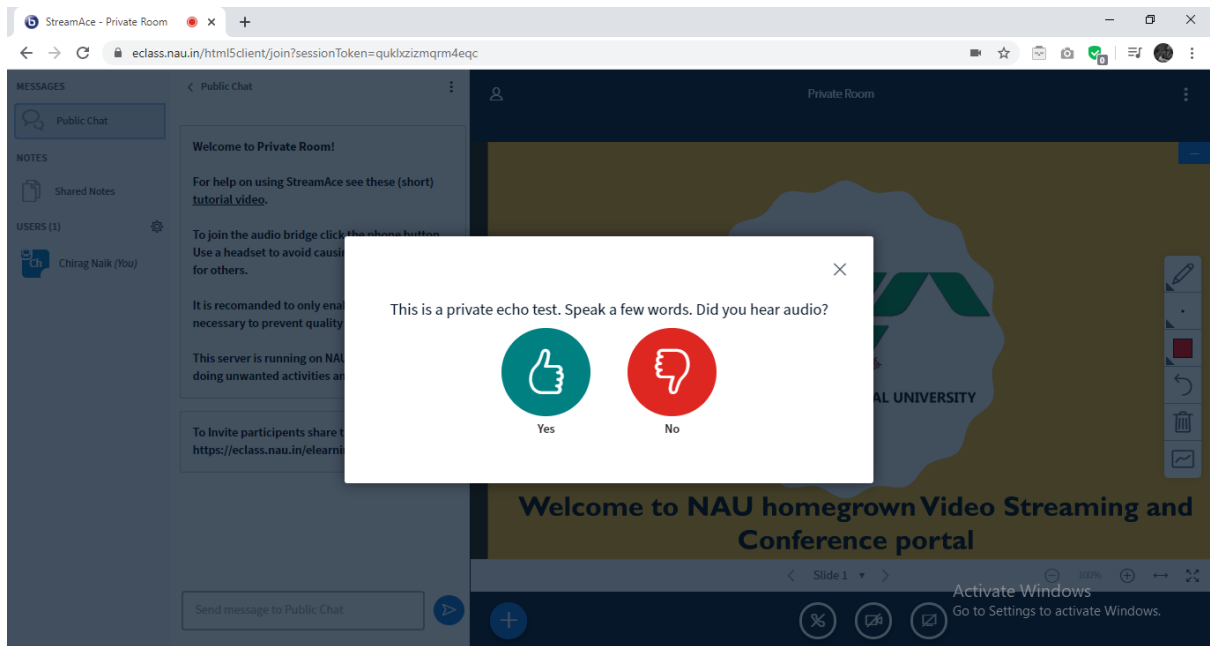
StreamAce - Private Room ×
+
eclass.nau.in/html5client/join?sessionToken=quklxzizmqrm4eqc

MESSAGES
Public Chat
NOTES
Shared Notes
USERS (1)
Chirag Naik (You)

< Public Chat

Welcome to Private Room!

For help on using StreamAce see these (short) tutorial video.

To join the audio bridge click the phone button. Use a headset to avoid causi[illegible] for others.

It is recomanded to only enal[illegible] necessary to prevent quality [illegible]

This server is running on NAU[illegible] doing unwanted activities an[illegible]

To Invite participants share t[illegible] https://eclass.nau.in/elearni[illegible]

Send message to Public Chat

Private Room

AL UNIVERSITY

Welcome to NAU homegrown Video Streaming and Conference portal

Slide 1
100%

This is a private echo test. Speak a few words. Did you hear audio?
Yes
No

Activate Windows
Go to Settings to activate Windows.